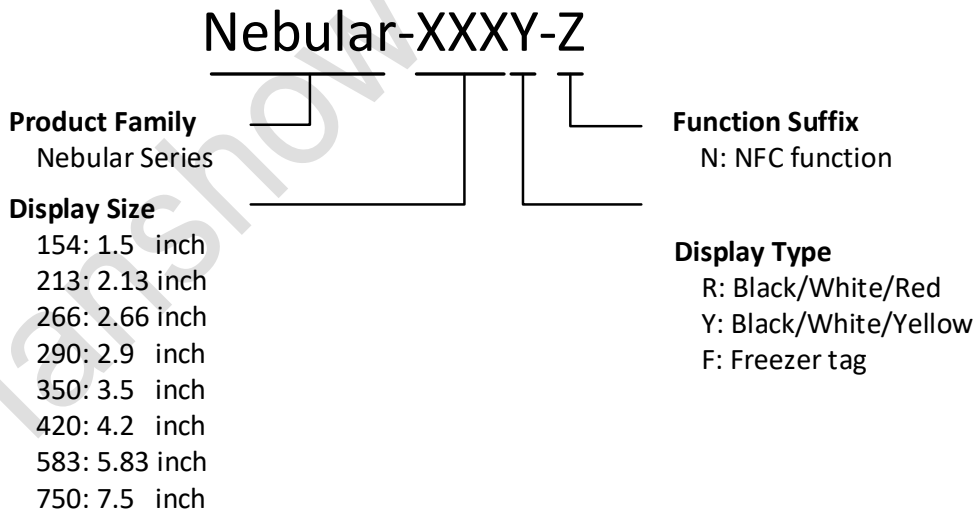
Nebular-XXXY-Z

Product Family
Nebular Series

Display Size
154: 1.5 inch
213: 2.13 inch
266: 2.66 inch
290: 2.9 inch
350: 3.5 inch
420: 4.2 inch
583: 5.83 inch
750: 7.5 inch

Function Suffix
N: NFC function

Display Type
R: Black/White/Red
Y: Black/White/Yellow
F: Freezer tag